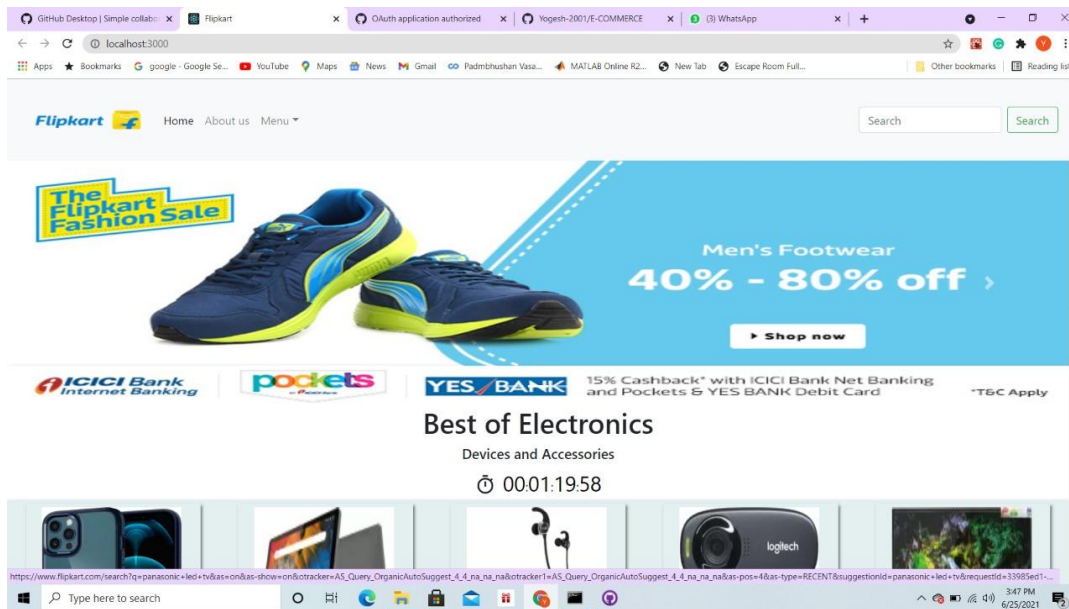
GitHub Desktop | Simple collabo × Flipkart × OAuth application authorized × Yogesh-2001/E-COMMERCE × (3) WhatsApp × +

localhost:3000

Apps Bookmarks google - Google Se... YouTube Maps News Gmail Padmbhushan Vasa... MATLAB Online R2... New Tab Escape Room Full... Other bookmarks Reading list

Flipkart Home About us Menu Search Search

The Flipkart Fashion Sale

PUMA

Men's Footwear
40% - 80% off ›
▸ Shop now

ICICI Bank Internet Banking pockets YES BANK 15% Cashback* with ICICI Bank Net Banking and Pockets & YES BANK Debit Card *T&C Apply

Best of Electronics
Devices and Accessories
00:01:19:58

logitech

https://www.flipkart.com/search?q=panasonic+led+tv&as=on&as-show=on&otracker=AS_Query_OrganicAutoSuggest_4_4_na_na_na&otracker1=AS_Query_OrganicAutoSuggest_4_4_na_na_na&as-pos=4&as-type=RECENT&suggestionId=panasonic+led+tv&requestId=33985ed1-...

Type here to search 3:47 PM 6/25/2021